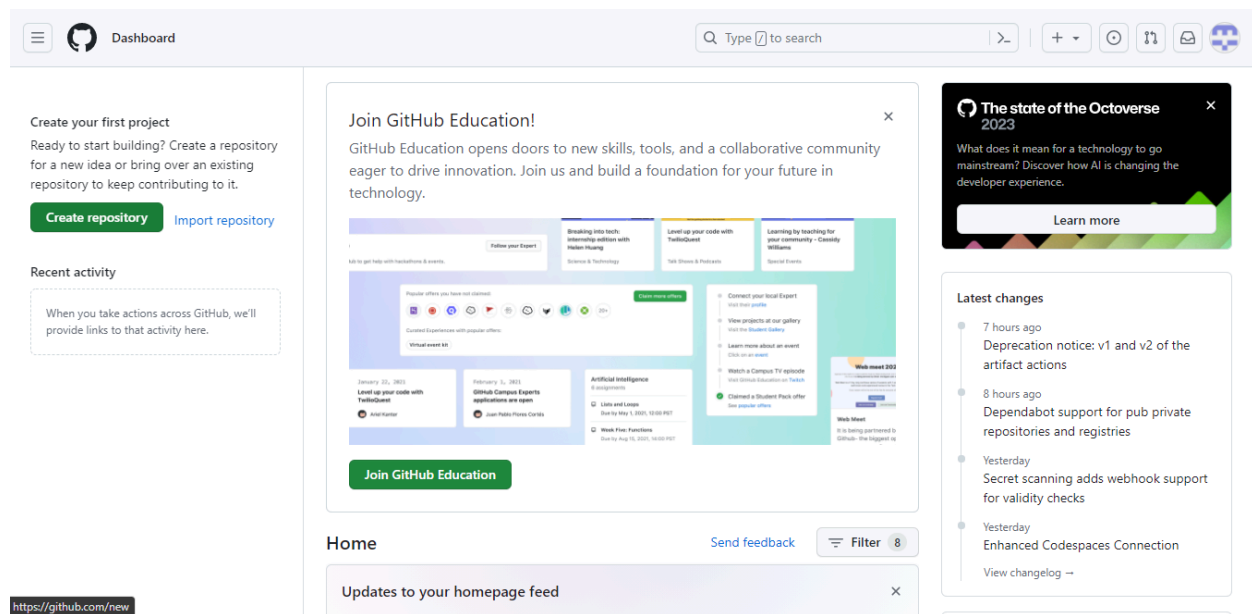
Dashboard

Type / to search

Create your first project

Ready to start building? Create a repository for a new idea or bring over an existing repository to keep contributing to it.

Create repository Import repository

Recent activity

When you take actions across GitHub, we'll provide links to that activity here.

Join GitHub Education!

GitHub Education opens doors to new skills, tools, and a collaborative community eager to drive innovation. Join us and build a foundation for your future in technology.

Follow your Expert

Breaking into tech: internship edition with Helen Huang
Science & Technology

Level up your code with TwilioQuest
Talk Shows & Podcasts

Learning by teaching for your community - Cassidy Williams
Special Events

Popular offers you have not claimed:
Claim more offers

Curated Experiences with popular offers:
Virtual event kit

Connect your local Expert
Visit their profile

View projects at our gallery
Visit the Student Gallery

Learn more about an event
Click on an event

Watch a Campus TV episode
Visit GitHub Education on Twitch

Claimed a Student Pack offer
See popular offers

January 22, 2021
Level up your code with TwilioQuest

February 1, 2021
GitHub Campus Experts applications are open
Juan Pablo Flores Cortés

Artificial Intelligence
6 assignments
Lists and Loops
Due by May 1, 2021, 12:00 PST
Week Five: Functions
Due by Aug 12, 2021, 12:00 PST

Web meet 202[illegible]

Web Meet

Join GitHub Education

Home

Send feedback

Filter 8

Updates to your homepage feed

The state of the Octoverse 2023

What does it mean for a technology to go mainstream? Discover how AI is changing the developer experience.

Learn more

Latest changes

7 hours ago
Deprecation notice: v1 and v2 of the artifact actions

8 hours ago
Dependabot support for pub private repositories and registries

Yesterday
Secret scanning adds webhook support for validity checks

Yesterday
Enhanced Codespaces Connection

View changelog →

https://github.com/new